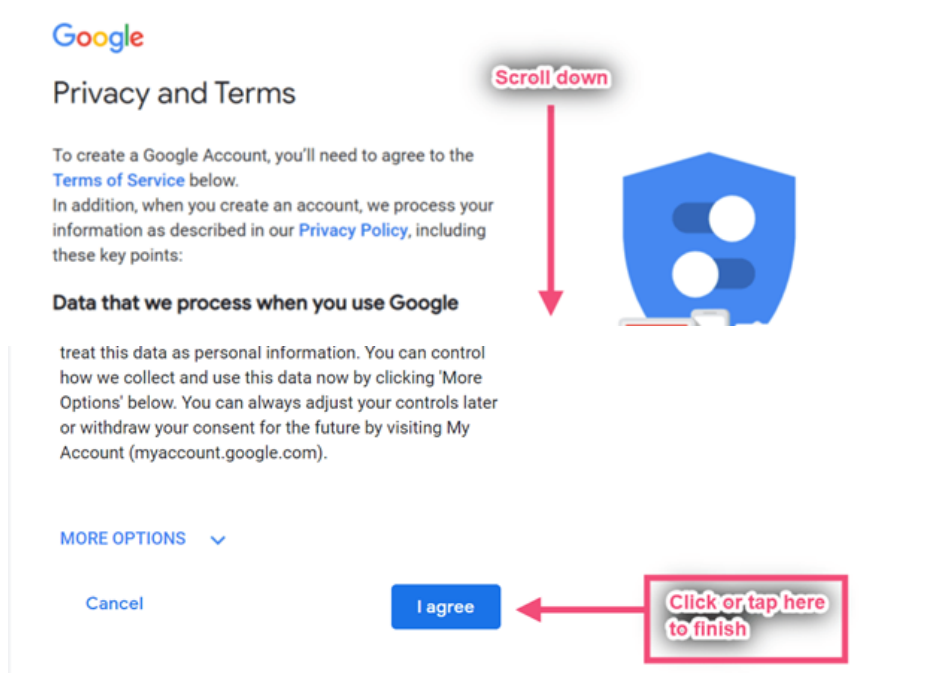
Google

Privacy and Terms

Scroll down

To create a Google Account, you'll need to agree to the Terms of Service below.
In addition, when you create an account, we process your information as described in our Privacy Policy, including these key points:

Data that we process when you use Google

treat this data as personal information. You can control how we collect and use this data now by clicking 'More Options' below. You can always adjust your controls later or withdraw your consent for the future by visiting My Account (myaccount.google.com).

MORE OPTIONS

Cancel

I agree

Click or tap here to finish